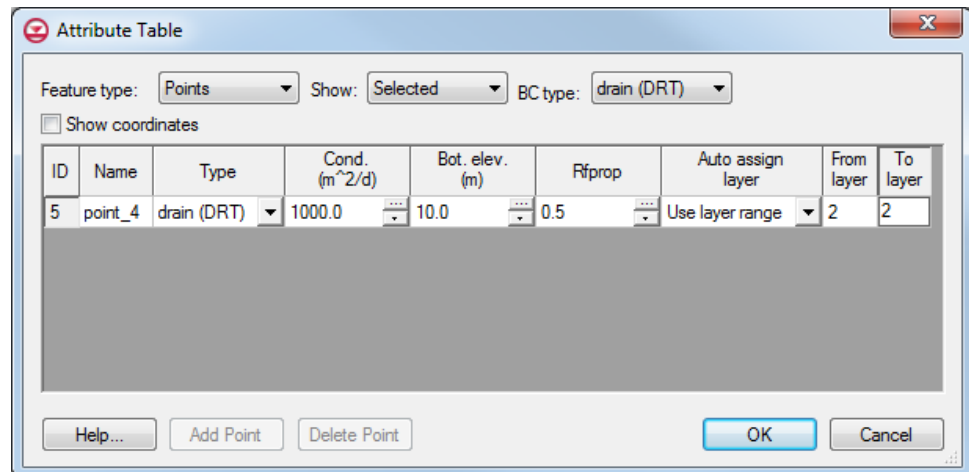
Attribute Table

Feature type: Points Show: Selected BC type: drain (DRT)

Show coordinates

| ID | Name | Type | Cond. (m^2/d) | Bot. elev. (m) | Rfprop | Auto assign layer | From layer | To layer |
|---|---|---|---|---|---|---|---|---|
| 5 | point_4 | drain (DRT) | 1000.0 | 10.0 | 0.5 | Use layer range | 2 | 2 |

Help... Add Point Delete Point OK Cancel